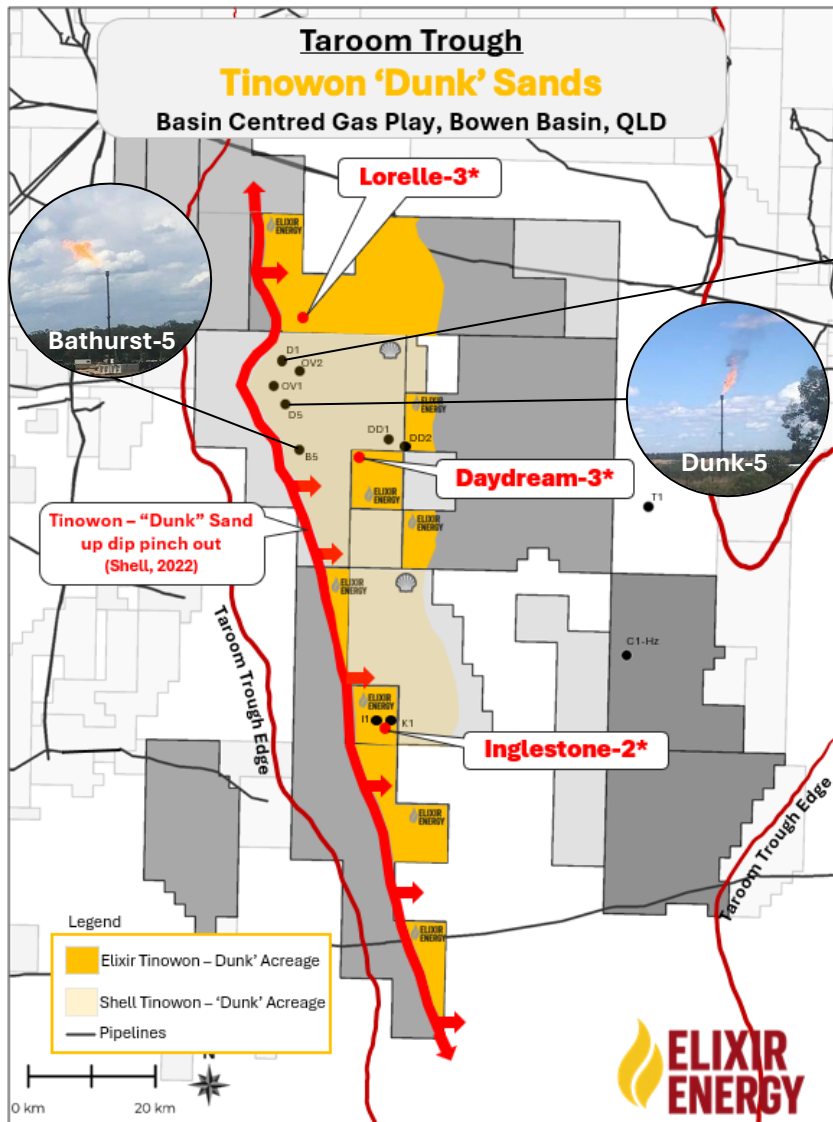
Taroom Trough
Tinowon 'Dunk' Sands
Basin Centred Gas Play, Bowen Basin, QLD

Lorelle-3*

Bathurst-5

ELIXIR ENERGY

D1
OV2
OV1
D5
DD1
DD2
B5

Dunk-5

Daydream-3*

T1

Tinowon – "Dunk" Sand up dip pinch out (Shell, 2022)

ELIXIR ENERGY

Taroom Trough Edge

C1-Hz

I1
K1

Inglestone-2*

Taroom Trough Edge

Legend
Elixir Tinowon – Dunk' Acreage
Shell Tinowon – 'Dunk' Acreage
Pipelines

0 km
20 km
N

ELIXIR ENERGY